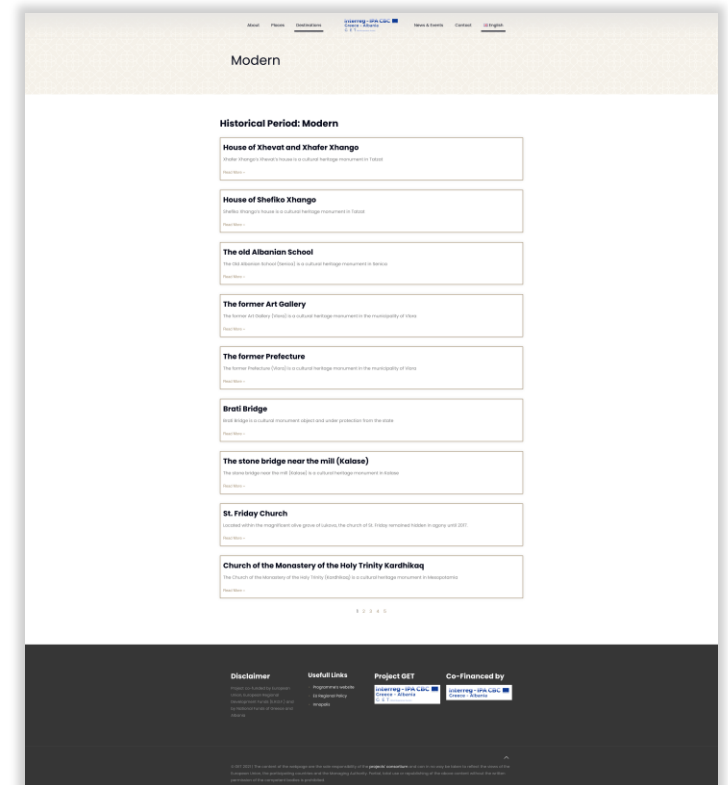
About Places Destinations Interreg - IPA CBC Greece - Albania News & Events Contact English

Modern

Historical Period: Modern

House of Xhevat and Xhafer Xhango
Xhafer Xhango's Xhevat's house is a cultural heritage monument in Tatzat
Read More »

House of Shefiko Xhango
Shefiko Xhango's house is a cultural heritage monument in Tatzat
Read More »

The old Albanian School
The Old Albanian School (Delvina) is a cultural heritage monument in Delvina
Read More »

The former Art Gallery
The former Art Gallery (Vlora) is a cultural heritage monument in the municipality of Vlora
Read More »

The former Prefecture
The former Prefecture (Vlora) is a cultural heritage monument in the municipality of Vlora
Read More »

Brati Bridge
Brati Bridge is a cultural monument object and under protection from the state
Read More »

The stone bridge near the mill (Kalase)
The stone bridge near the mill (Kalase) is a cultural heritage monument in Kalase
Read More »

St. Friday Church
Located within the magnificent olive grove of Lukova, the church of St. Friday remained hidden in agony until 2017.
Read More »

Church of the Monastery of the Holy Trinity Kardhikaq
The Church of the Monastery of the Holy Trinity (Kardhikaq) is a cultural heritage monument in Mesopotamia
Read More »

1 2 3 4 5

Disclaimer
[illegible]

Usefull Links
Programmes website
EU Regional Policy
Inforegio

Project GET
Interreg - IPA CBC Greece - Albania

Co-Financed by
Interreg - IPA CBC Greece - Albania

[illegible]